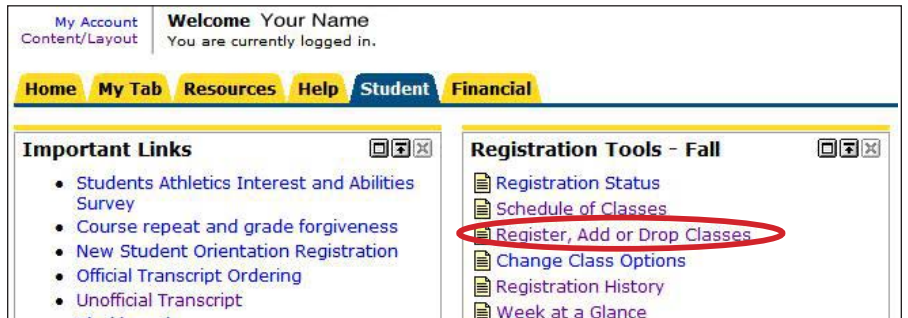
My Account
Content/Layout

Welcome Your Name
You are currently logged in.

Home | My Tab | Resources | Help | Student | Financial

Important Links

- Students Athletics Interest and Abilities Survey
- Course repeat and grade forgiveness
- New Student Orientation Registration
- Official Transcript Ordering
- Unofficial Transcript

Registration Tools - Fall

Registration Status
Schedule of Classes
Register, Add or Drop Classes
Change Class Options
Registration History
Week at a Glance